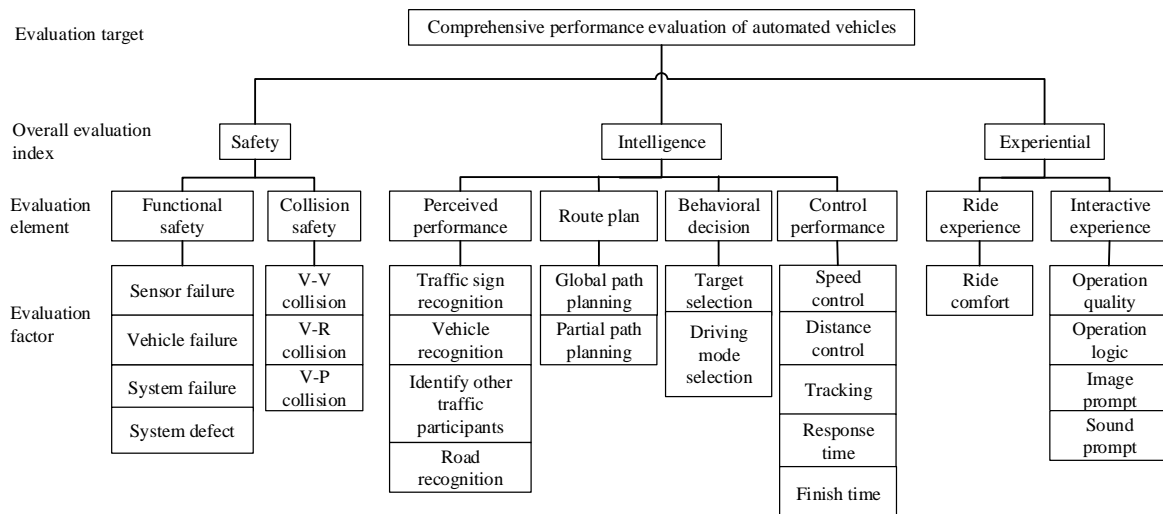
Evaluation target

Comprehensive performance evaluation of automated vehicles

Overall evaluation index

Safety

Intelligence

Experiential

Evaluation element

Functional safety

Collision safety

Perceived performance

Route plan

Behavioral decision

Control performance

Ride experience

Interactive experience

Evaluation factor

Sensor failure

Vehicle failure

System failure

System defect

V-V collision

V-R collision

V-P collision

Traffic sign recognition

Vehicle recognition

Identify other traffic participants

Road recognition

Global path planning

Partial path planning

Target selection

Driving mode selection

Speed control

Distance control

Tracking

Response time

Finish time

Ride comfort

Operation quality

Operation logic

Image prompt

Sound prompt